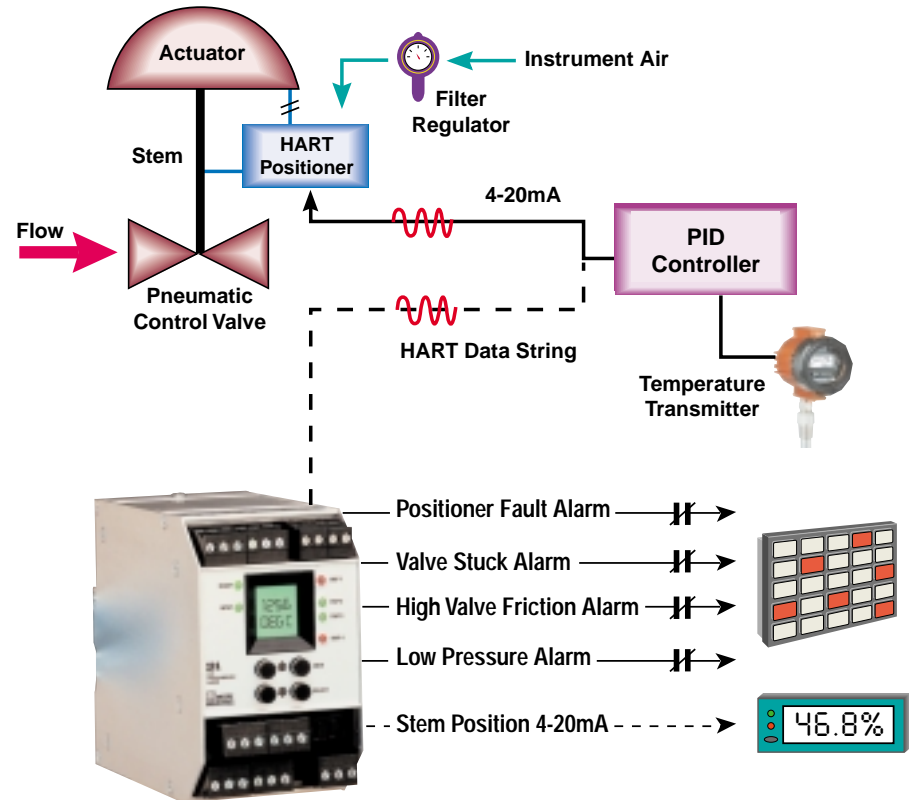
Actuator

Instrument Air

Filter Regulator

Stem

HART Positioner

4-20mA

Flow

PID Controller

Pneumatic Control Valve

HART Data String

Temperature Transmitter

Positioner Fault Alarm

Valve Stuck Alarm

High Valve Friction Alarm

Low Pressure Alarm

Stem Position 4-20mA

46.8%